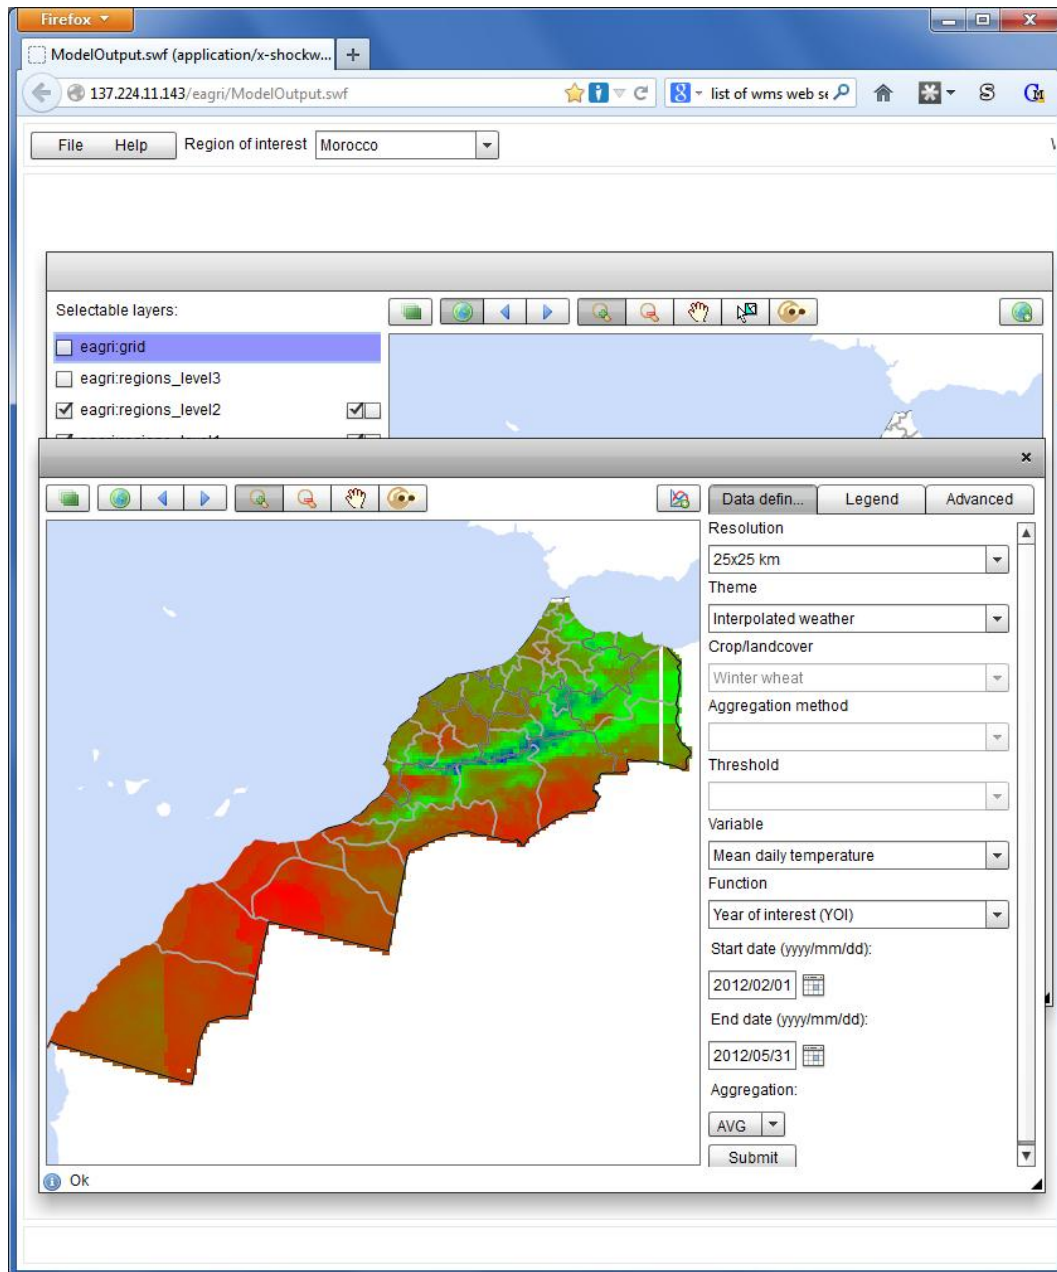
Firefox

ModelOutput.swf (application/x-shockw... +

137.224.11.143/eagri/ModelOutput.swf

list of wms web se

File Help Region of interest Morocco

Selectable layers:

eagri:grid

eagri:regions_level3

eagri:regions_level2

Data defin... Legend Advanced

Resolution

25x25 km

Theme

Interpolated weather

Crop/landcover

Winter wheat

Aggregation method

Threshold

Variable

Mean daily temperature

Function

Year of interest (YOI)

Start date (yyyy/mm/dd):

2012/02/01

End date (yyyy/mm/dd):

2012/05/31

Aggregation:

AVG

Submit

Ok